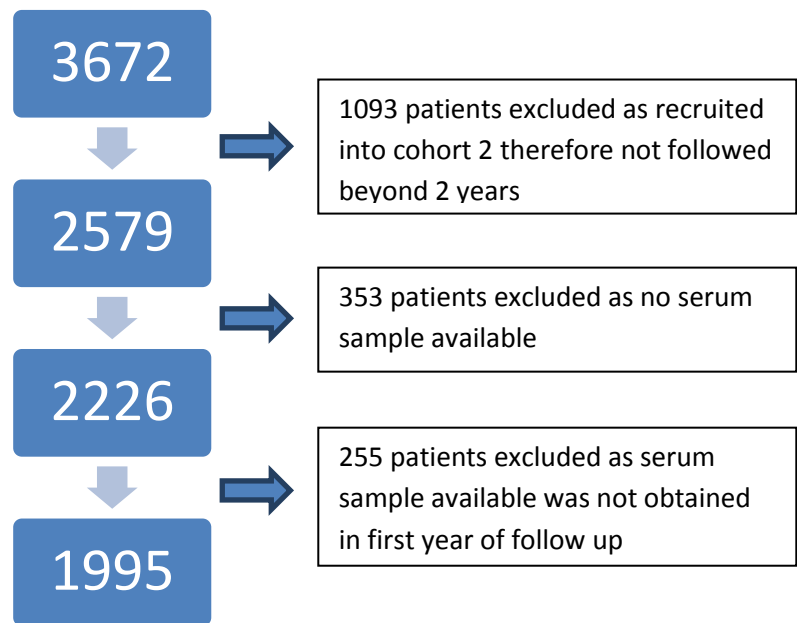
3672

1093 patients excluded as recruited into cohort 2 therefore not followed beyond 2 years

2579

353 patients excluded as no serum sample available

2226

255 patients excluded as serum sample available was not obtained in first year of follow up

1995